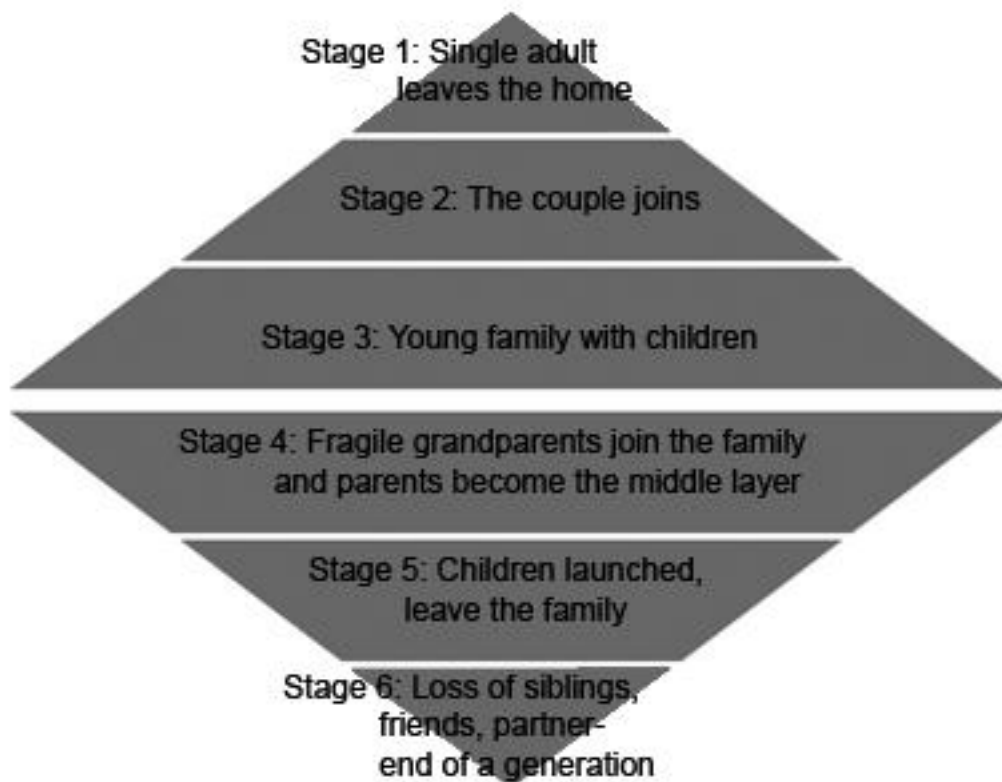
Stage 1: Single adult leaves the home

Stage 2: The couple joins

Stage 3: Young family with children

Stage 4: Fragile grandparents join the family and parents become the middle layer

Stage 5: Children launched, leave the family

Stage 6: Loss of siblings, friends, partner- end of a generation